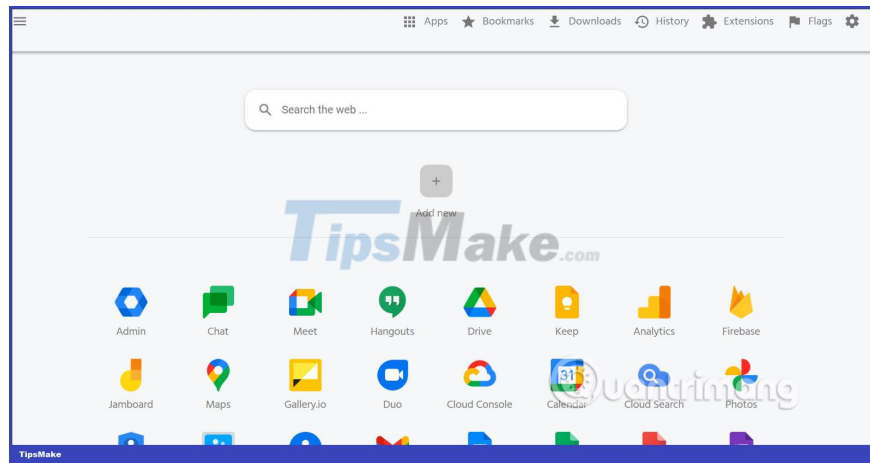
Apps Bookmarks Downloads History Extensions Flags

Search the web ...

+
Add new

TipsMake.com

Admin Chat Meet Hangouts Drive Keep Analytics Firebase

Jamboard Maps Gallery.io Duo Cloud Console Calendar Cloud Search Photos

31

Quantrimang

TipsMake